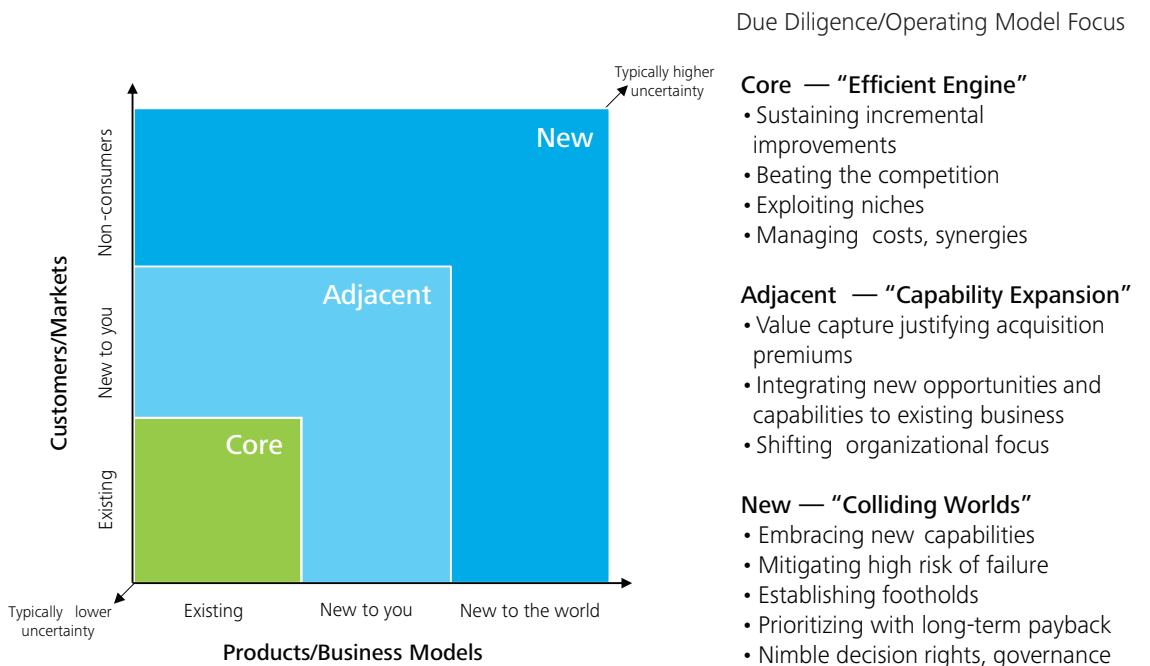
Due Diligence/Operating Model Focus

Typically higher uncertainty

New

Adjacent

Core

Customers/Markets

Non-consumers

New to you

Existing

Typically lower uncertainty

Existing

New to you

New to the world

Products/Business Models

Core — "Efficient Engine"
• Sustaining incremental improvements
• Beating the competition
• Exploiting niches
• Managing costs, synergies

Adjacent — "Capability Expansion"
• Value capture justifying acquisition premiums
• Integrating new opportunities and capabilities to existing business
• Shifting organizational focus

New — "Colliding Worlds"
• Embracing new capabilities
• Mitigating high risk of failure
• Establishing footholds
• Prioritizing with long-term payback
• Nimble decision rights, governance